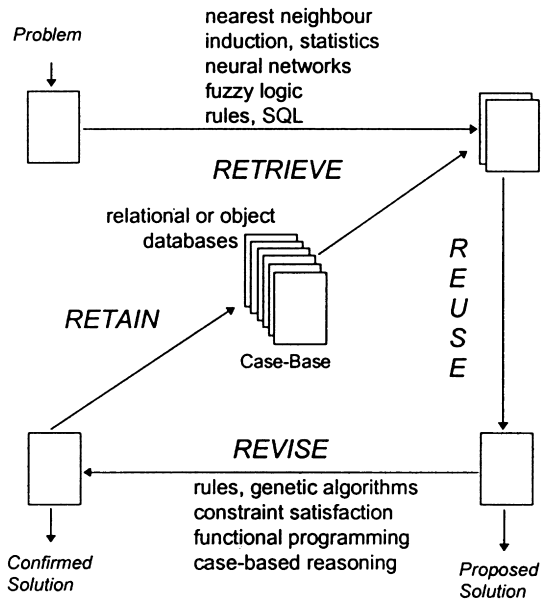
Problem

nearest neighbour
induction, statistics
neural networks
fuzzy logic
rules, SQL

RETRIEVE

relational or object databases

RETAIN

Case-Base

REUSE

REVISE

rules, genetic algorithms
constraint satisfaction
functional programming
case-based reasoning

Confirmed Solution

Proposed Solution